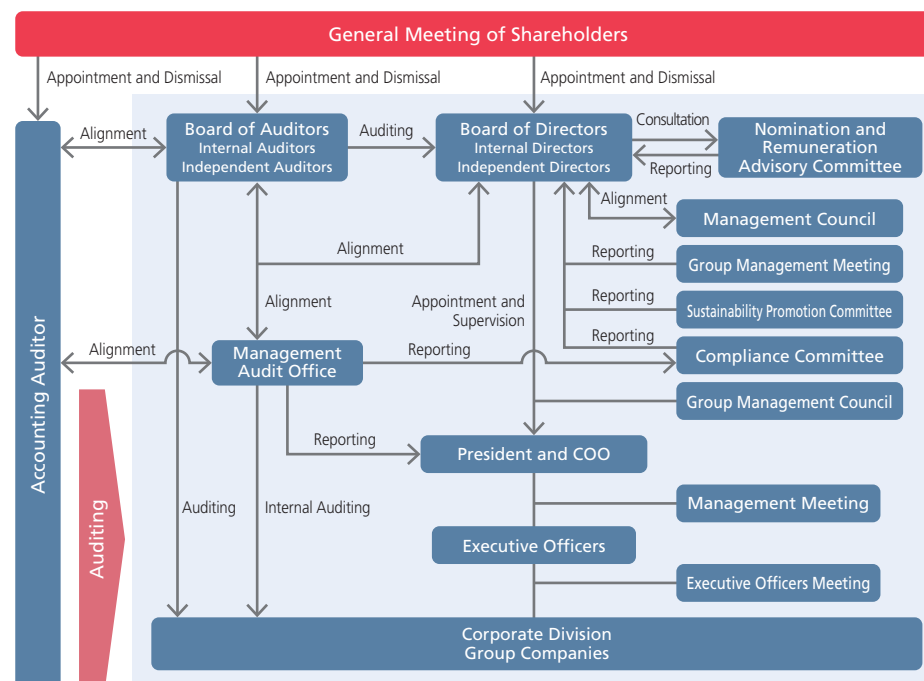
General Meeting of Shareholders

Appointment and Dismissal

Appointment and Dismissal

Appointment and Dismissal

Accounting Auditor

Alignment

Board of Auditors
Internal Auditors
Independent Auditors

Auditing

Board of Directors
Internal Directors
Independent Directors

Consultation

Reporting

Nomination and Remuneration Advisory Committee

Alignment

Management Council

Alignment

Reporting

Group Management Meeting

Alignment

Appointment and Supervision

Reporting

Sustainability Promotion Committee

Reporting

Alignment

Management Audit Office

Reporting

Compliance Committee

Group Management Council

Auditing

Reporting

President and COO

Auditing

Internal Auditing

Management Meeting

Executive Officers

Executive Officers Meeting

Corporate Division
Group Companies